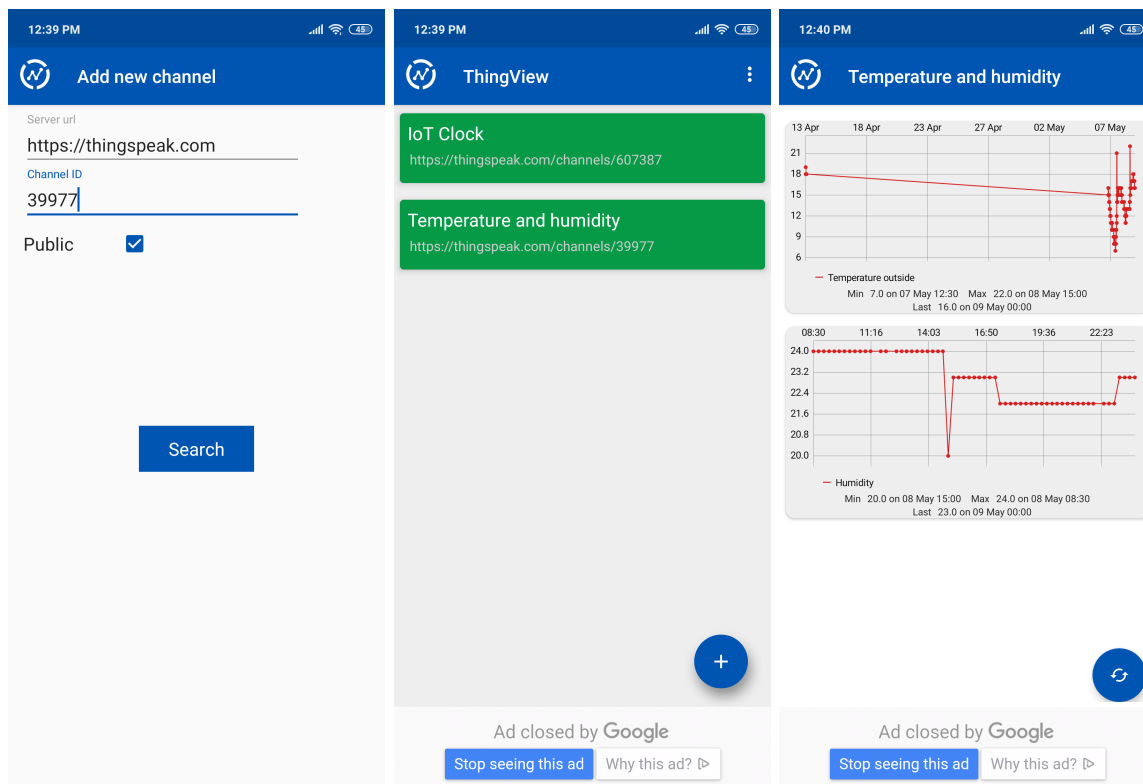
12:39 PM 45

Add new channel

Server url
https://thingspeak.com
Channel ID
39977
Public

Search

12:39 PM 45

ThingView

IoT Clock
https://thingspeak.com/channels/607387

Temperature and humidity
https://thingspeak.com/channels/39977

+

Ad closed by Google
Stop seeing this ad
Why this ad?

12:40 PM

Temperature and humidity

13 Apr 18 Apr 23 Apr 27 Apr 02 May 07 May
21
18
15
12
9
6
Temperature outside
Min 7.0 on 07 May 12:30 Max 22.0 on 08 May 15:00
Last 16.0 on 09 May 00:00

08:30 11:16 14:03 16:50 19:36 22:23
24.0
23.2
22.4
21.6
20.8
20.0
Humidity
Min 20.0 on 08 May 15:00 Max 24.0 on 08 May 08:30
Last 23.0 on 09 May 00:00

Ad closed by Google
Stop seeing this ad
Why this ad?